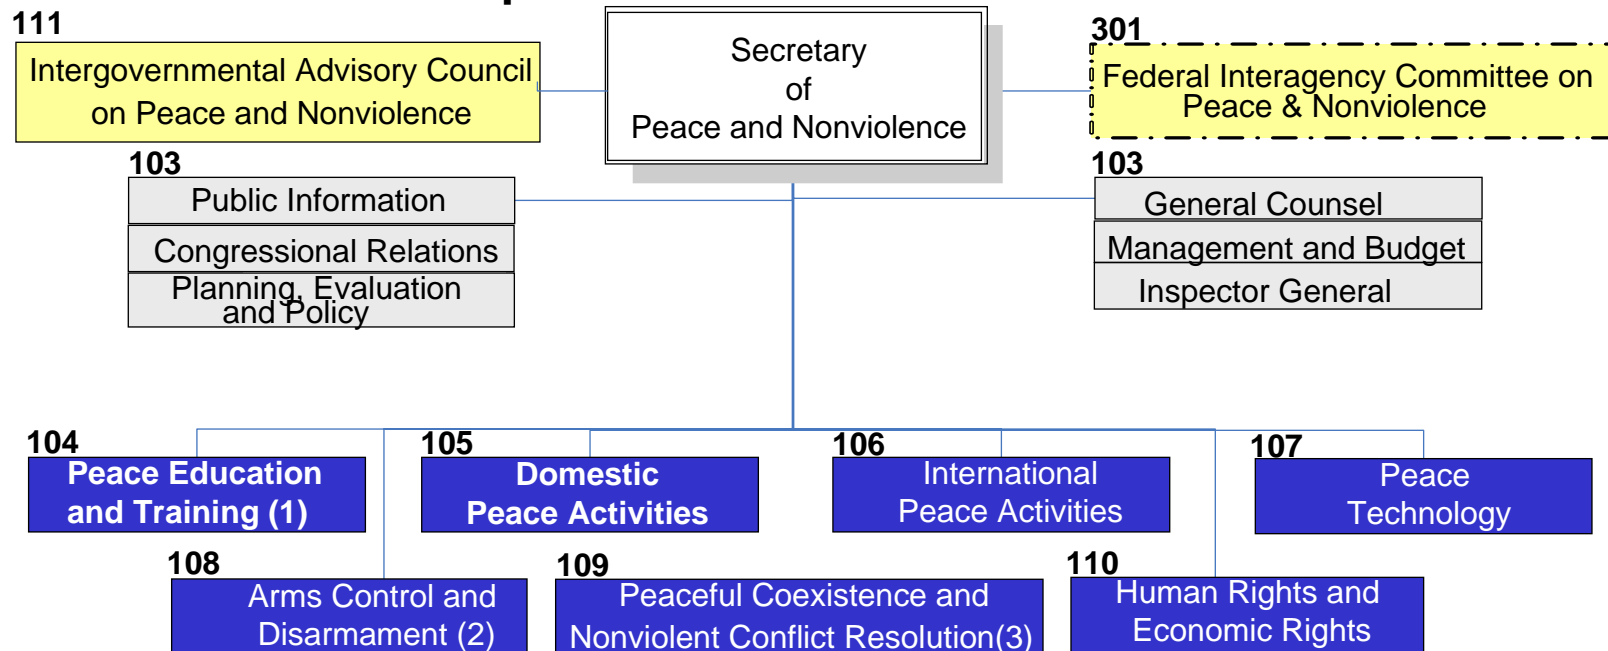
111

Intergovernmental Advisory Council on Peace and Nonviolence

Secretary of Peace and Nonviolence

301

Federal Interagency Committee on Peace & Nonviolence

103

Public Information

Congressional Relations

Planning, Evaluation and Policy

103

General Counsel

Management and Budget

Inspector General

104

Peace Education and Training (1)

105

Domestic Peace Activities

106

International Peace Activities

107

Peace Technology

108

Arms Control and Disarmament (2)

109

Peaceful Coexistence and Nonviolent Conflict Resolution(3)

110

Human Rights and Economic Rights